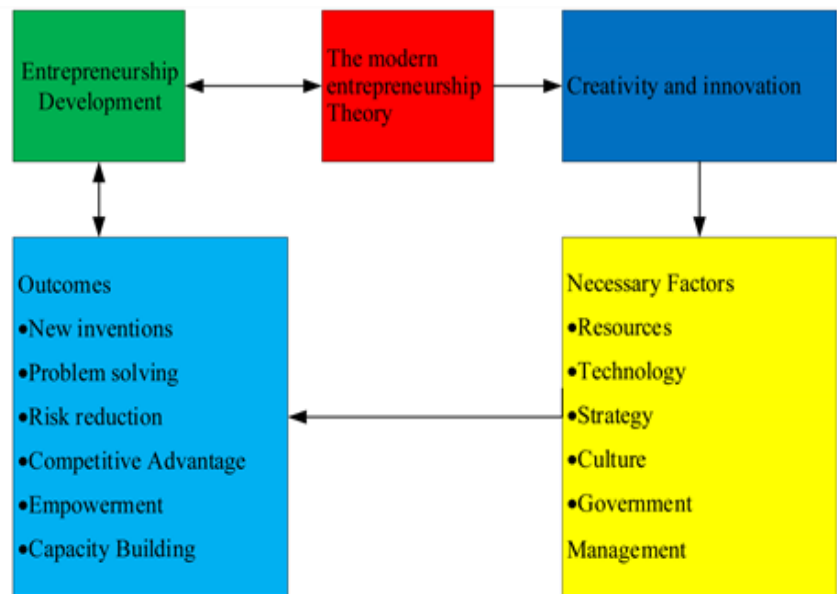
Entrepreneurship Development

The modern entrepreneurship Theory

Creativity and innovation

Outcomes
•New inventions
•Problem solving
•Risk reduction
•Competitive Advantage
•Empowerment
•Capacity Building

Necessary Factors
•Resources
•Technology
•Strategy
•Culture
•Government Management